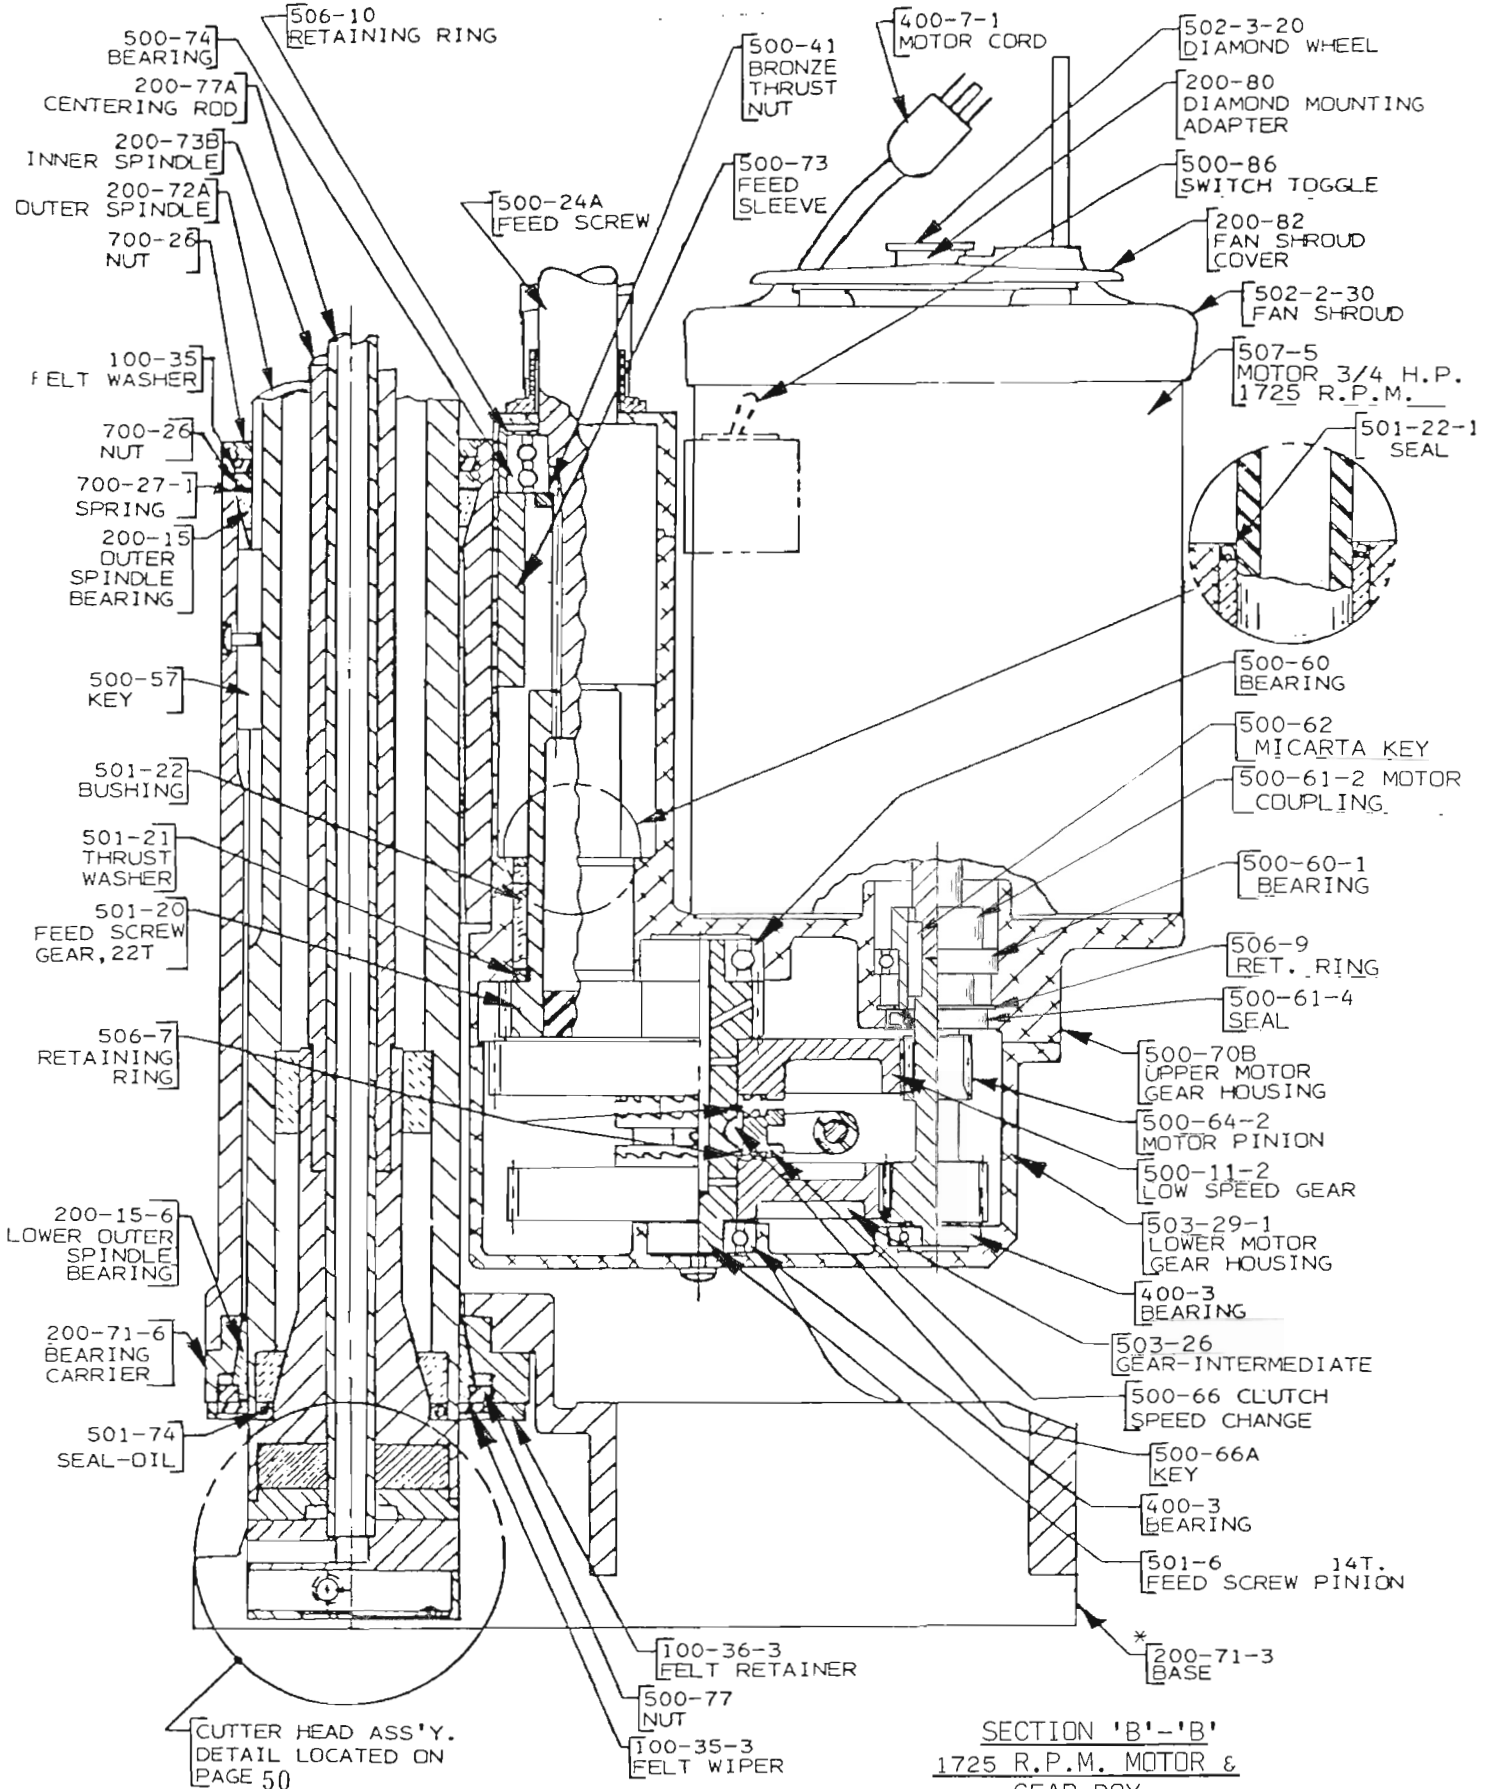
506-10 RETAINING RING

500-74 BEARING

200-77A CENTERING ROD

200-73B INNER SPINDLE

200-72A OUTER SPINDLE

700-26 NUT

500-41 BRONZE THRUST NUT

500-24A FEED SCREW

500-73 FEED SLEEVE

400-7-1 MOTOR CORD

502-3-20 DIAMOND WHEEL

200-80 DIAMOND MOUNTING ADAPTER

500-86 SWITCH TOGGLE

200-82 FAN SHROUD COVER

502-2-30 FAN SHROUD

507-5 MOTOR 3/4 H.P. 1725 R.P.M.

501-22-1 SEAL

100-35 FELT WASHER

700-26 NUT

700-27-1 SPRING

200-15 OUTER SPINDLE BEARING

500-57 KEY

500-60 BEARING

500-62 MICARTA KEY

500-61-2 MOTOR COUPLING

501-22 BUSHING

501-21 THRUST WASHER

501-20 FEED SCREW GEAR, 22T

500-60-1 BEARING

506-9 RET. RING

500-61-4 SEAL

506-7 RETAINING RING

500-70B UPPER MOTOR GEAR HOUSING

500-64-2 MOTOR PINION

500-11-2 LOW SPEED GEAR

503-29-1 LOWER MOTOR GEAR HOUSING

200-15-6 LOWER OUTER SPINDLE BEARING

400-3 BEARING

200-71-6 BEARING CARRIER

503-26 GEAR-INTERMEDIATE

500-66 CLUTCH SPEED CHANGE

501-74 SEAL-OIL

500-66A KEY

400-3 BEARING

501-6 14T. FEED SCREW PINION

*200-71-3 BASE

100-36-3 FELT RETAINER

500-77 NUT

CUTTER HEAD ASS'Y. DETAIL LOCATED ON PAGE 50

100-35-3 FELT WIPER

SECTION 'B'-'B'
1725 R.P.M. MOTOR &
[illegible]